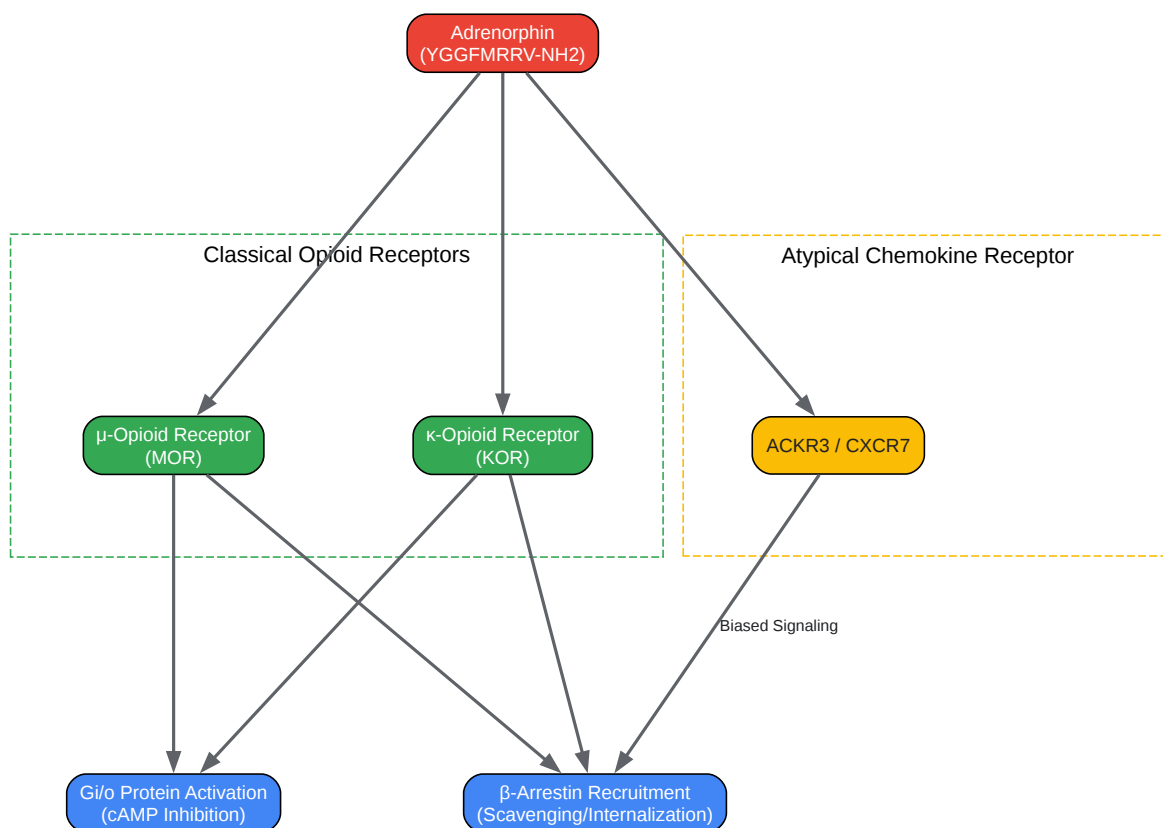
Adrenorphin
(YGGFMRRV-NH2)

Classical Opioid Receptors

Atypical Chemokine Receptor

μ-Opioid Receptor
(MOR)

κ-Opioid Receptor
(KOR)

ACKR3 / CXCR7

Biased Signaling

Gi/o Protein Activation
(cAMP Inhibition)

β-Arrestin Recruitment
(Scavenging/Internalization)